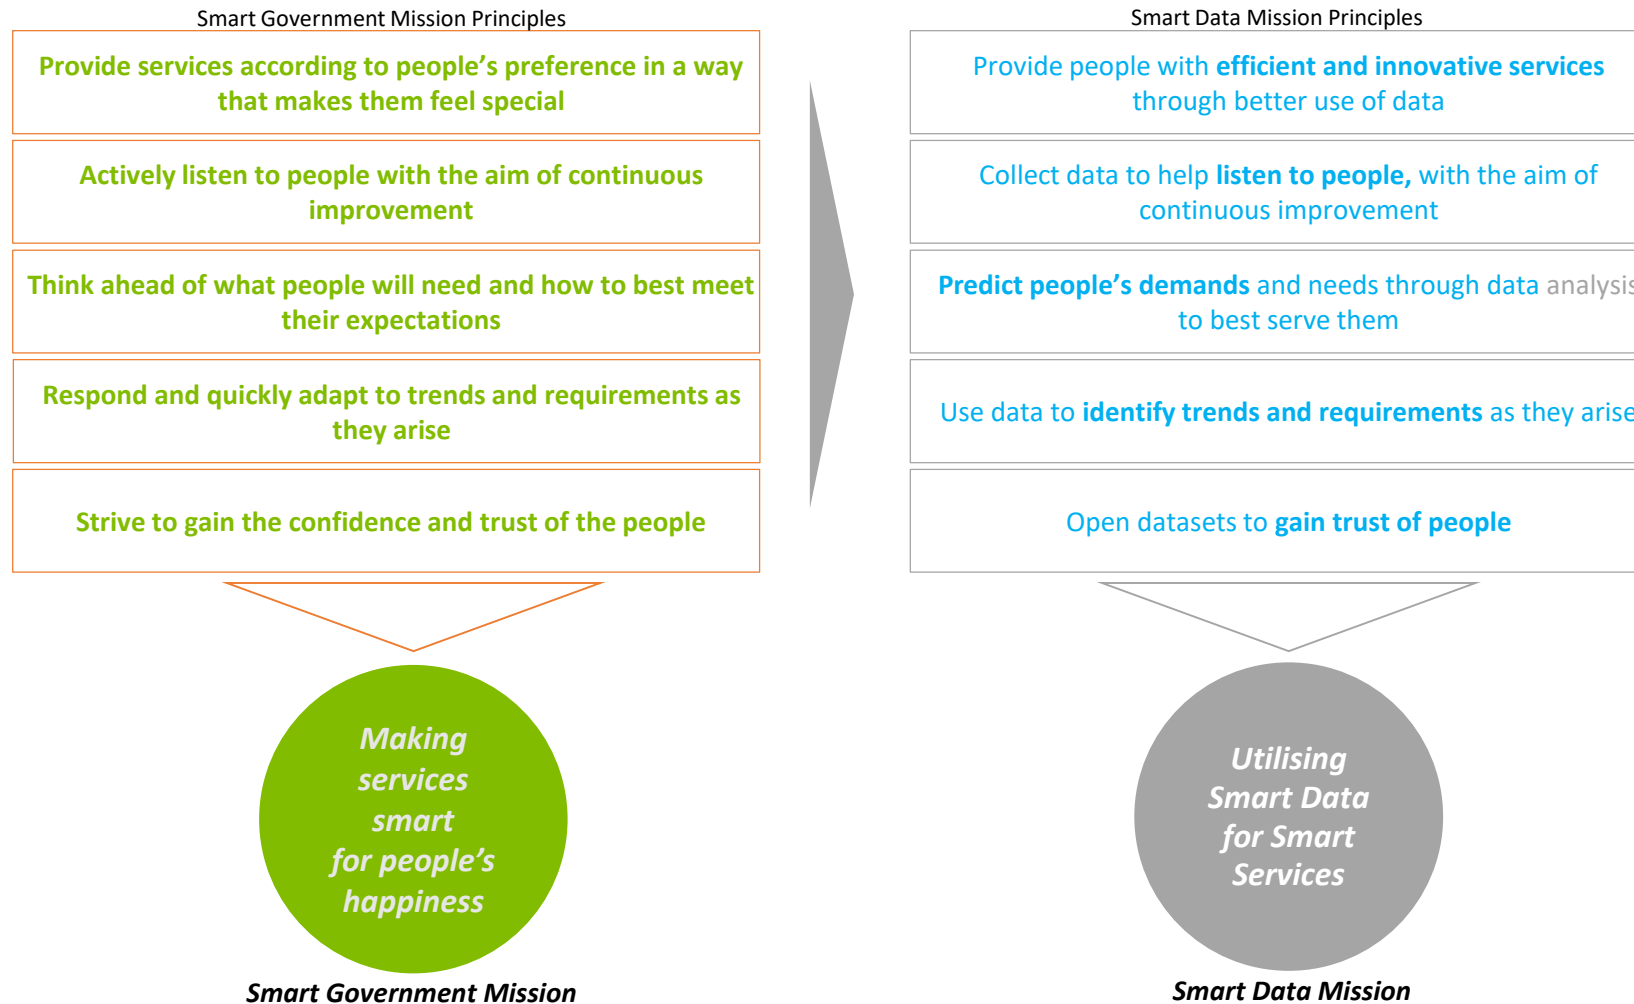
Smart Government Mission Principles

Provide services according to people's preference in a way that makes them feel special

Actively listen to people with the aim of continuous improvement

Think ahead of what people will need and how to best meet their expectations

Respond and quickly adapt to trends and requirements as they arise

Strive to gain the confidence and trust of the people

Making services smart for people's happiness

Smart Government Mission

Smart Data Mission Principles

Provide people with efficient and innovative services through better use of data

Collect data to help listen to people, with the aim of continuous improvement

Predict people's demands and needs through data analysis to best serve them

Use data to identify trends and requirements as they arise

Open datasets to gain trust of people

Utilising Smart Data for Smart Services

Smart Data Mission